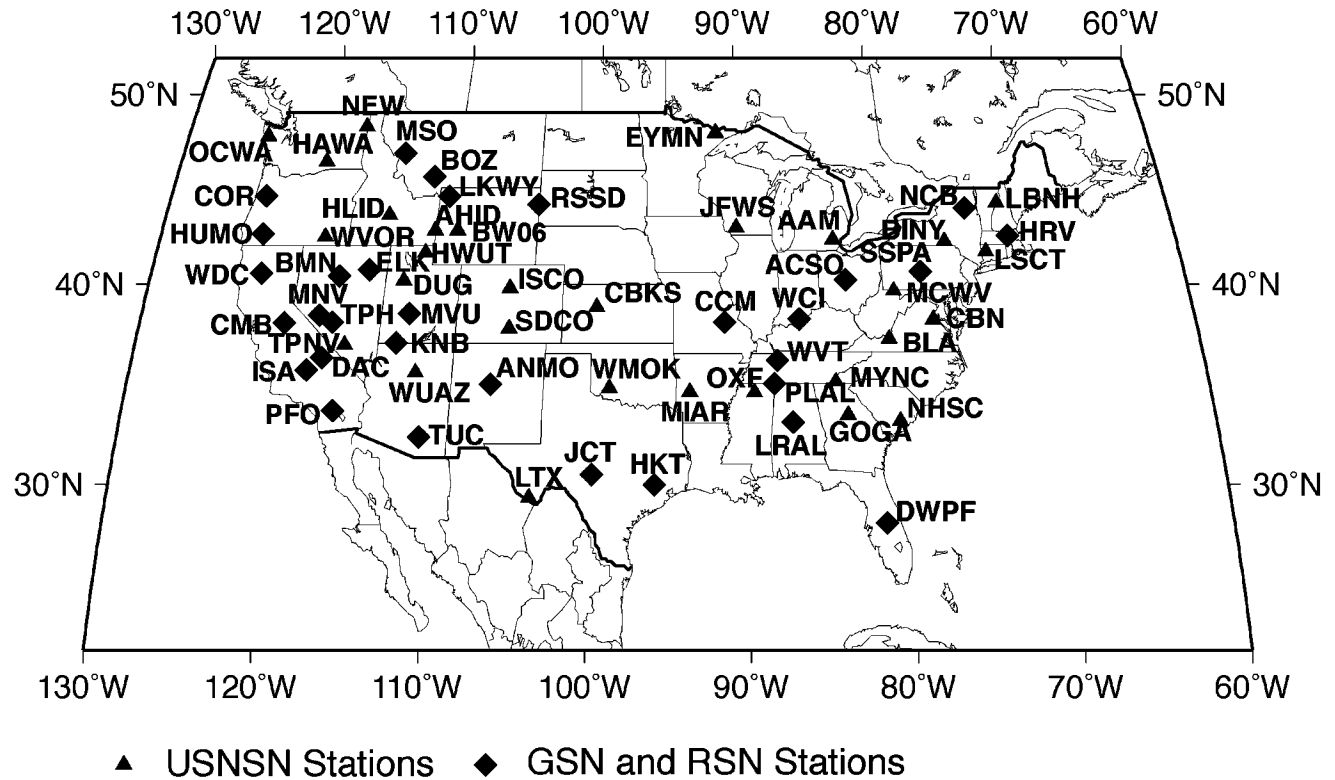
130°W 120°W 110°W 100°W 90°W 80°W 70°W 60°W

50°N 50°N

40°N 40°N

30°N 30°N

NEW
MSO
EYMN
OCWA
HAWA
BOZ
LKWY
COR
RSSD
NCB
LBNH
HLID
AHID
JFWS
AAM
HUMO
BW06
WVOR
HWUT
BINY
HRV
SSPA
WDC
BMN
ELK
ACSO
LSCT
ISCO
DUG
CBKS
MNV
CCM
WCI
MCWV
TPH
MVU
CMB
SDCO
CBN
TPNV
KNB
BLA
WVT
ISA
DAC
ANMO
WMOK
OXF
MYNC
WUAZ
PLAL
MIAR
NHSC
PFO
GOGA
TUC
LRAL
JCT
HKT
LTX
DWPF

130°W 120°W 110°W 100°W 90°W 80°W 70°W 60°W

▲ USNSN Stations ◆ GSN and RSN Stations